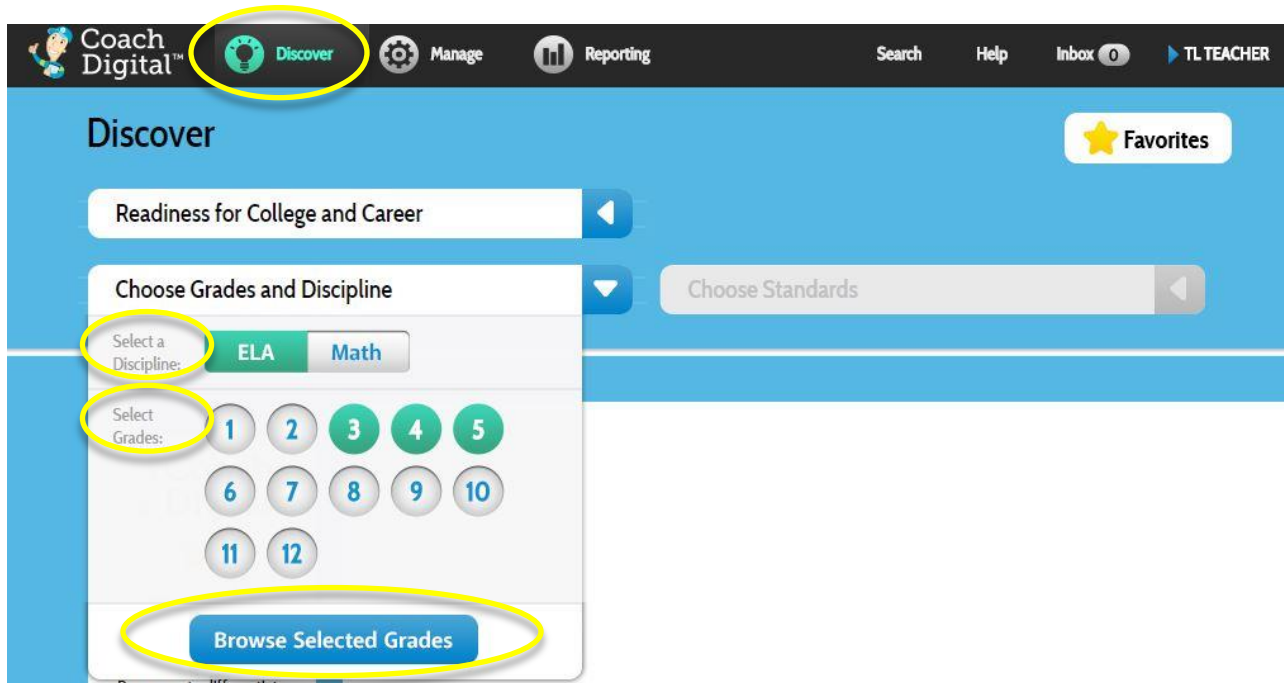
Coach Digital™

Discover

Manage

Reporting

Search

Help

Inbox 0

TL TEACHER

Discover

Favorites

Readiness for College and Career

Choose Grades and Discipline

Choose Standards

Select a Discipline:

ELA

Math

Select Grades:

1 2 3 4 5

6 7 8 9 10

11 12

Browse Selected Grades